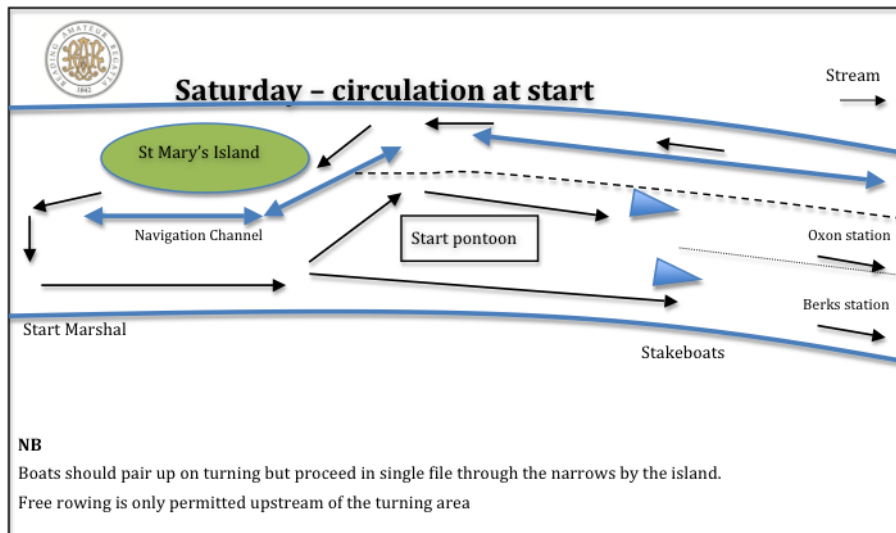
READING AMATEUR REGATTA 1842

Saturday – circulation at start

Stream

St Mary's Island

Navigation Channel

Start pontoon

Oxon station

Berks station

Start Marshal

Stakeboats

NB

Boats should pair up on turning but proceed in single file through the narrows by the island.

Free rowing is only permitted upstream of the turning area